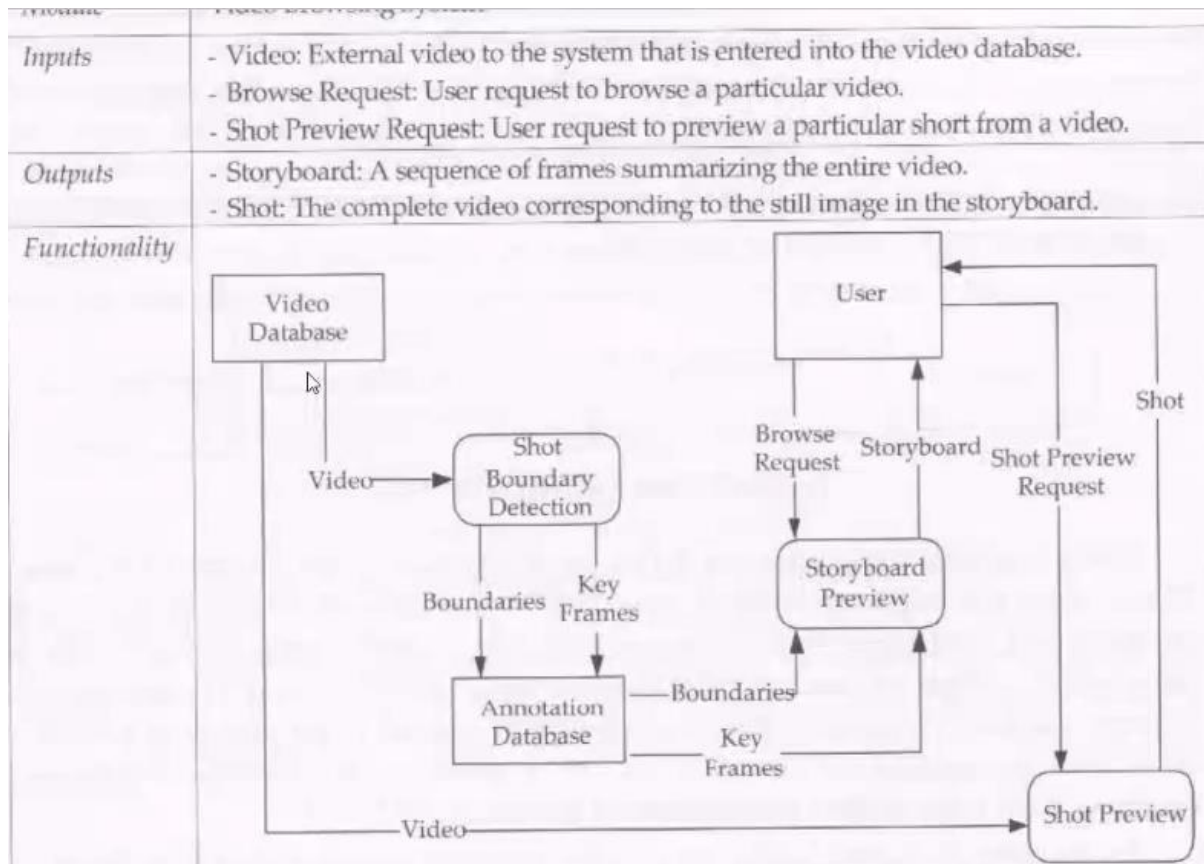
| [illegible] | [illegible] |
|---|---|
| *Inputs* | - Video: External video to the system that is entered into the video database.<br>- Browse Request: User request to browse a particular video.<br>- Shot Preview Request: User request to preview a particular short from a video. |
| *Outputs* | - Storyboard: A sequence of frames summarizing the entire video.<br>- Shot: The complete video corresponding to the still image in the storyboard. |
| *Functionality* | |

Video Database

User

Video

Shot Boundary Detection

Browse Request

Storyboard

Shot Preview Request

Shot

Boundaries

Key Frames

Storyboard Preview

Annotation Database

Boundaries

Key Frames

Video

Shot Preview